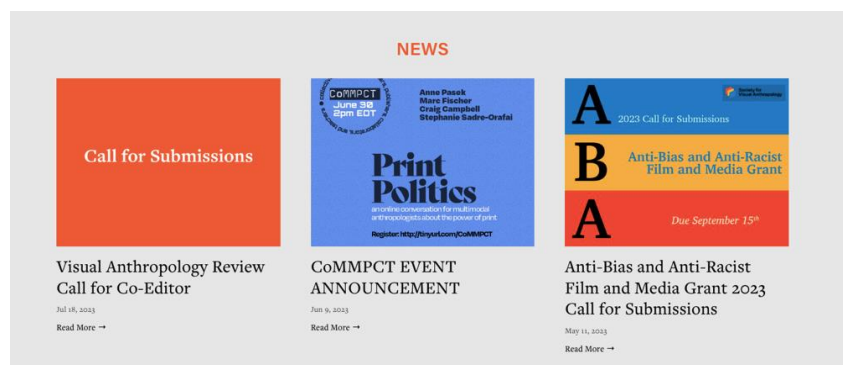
NEWS

Call for Submissions

Visual Anthropology Review Call for Co-Editor

Jul 18, 2023

Read More →

CoMMPCT June 30 2pm EDT

Anne Pasek
Marc Fischer
Craig Campbell
Stephanie Sadre-Orafai

Print Politics

an online conversation for multimodal anthropologists about the power of print

Register: http://tinyurl.com/CoMMPCT

CoMMPCT EVENT ANNOUNCEMENT

Jun 9, 2023

Read More →

A B A

Society for Visual Anthropology

2023 Call for Submissions

Anti-Bias and Anti-Racist Film and Media Grant

Due September 15th

Anti-Bias and Anti-Racist Film and Media Grant 2023 Call for Submissions

May 11, 2023

Read More →